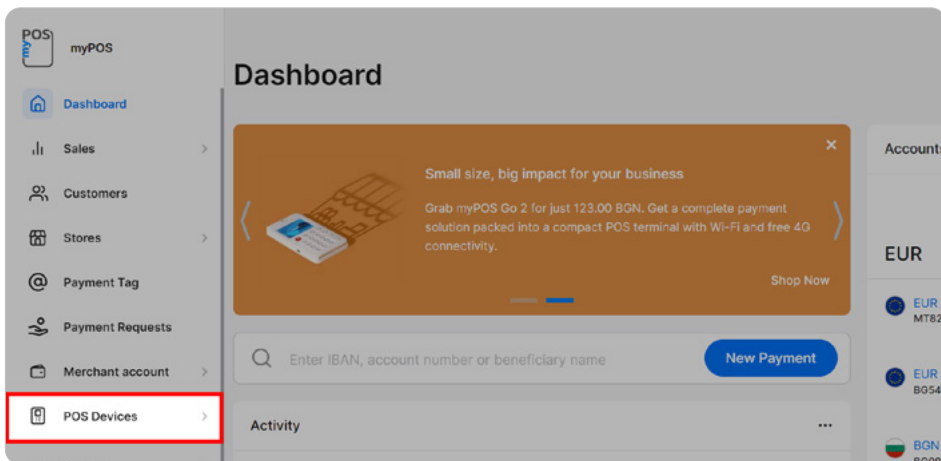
POS my

myPOS

Dashboard

Sales

Customers

Stores

Payment Tag

Payment Requests

Merchant account

POS Devices

Dashboard

Small size, big impact for your business

Grab myPOS Go 2 for just 123.00 BGN. Get a complete payment solution packed into a compact POS terminal with Wi-Fi and free 4G connectivity.

Shop Now

Enter IBAN, account number or beneficiary name

New Payment

Activity

...

Accounts

EUR

EUR
MT82

EUR
BG54

BGN